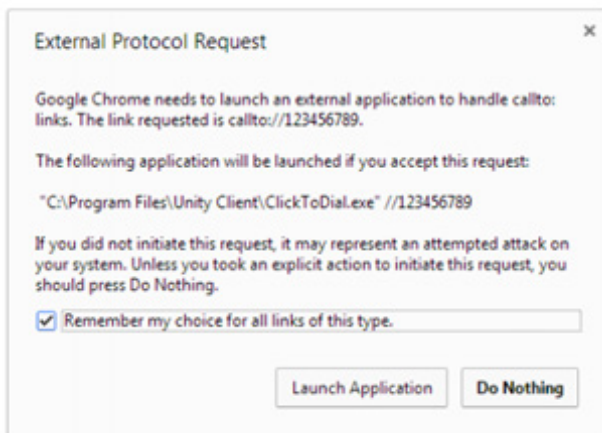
External Protocol Request

×

Google Chrome needs to launch an external application to handle callto: links. The link requested is callto://123456789.

The following application will be launched if you accept this request:

"C:\Program Files\Unity Client\ClickToDial.exe" //123456789

If you did not initiate this request, it may represent an attempted attack on your system. Unless you took an explicit action to initiate this request, you should press Do Nothing.

Remember my choice for all links of this type.

Launch Application

Do Nothing